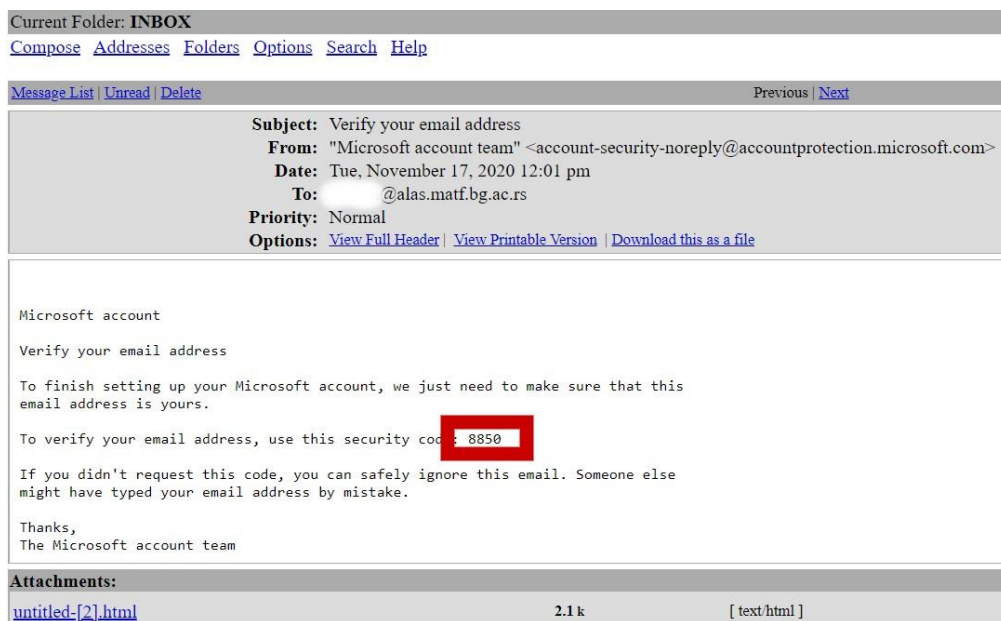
Current Folder: INBOX
Compose Addresses Folders Options Search Help

Message List | Unread | Delete
Previous | Next

Subject: Verify your email address
From: "Microsoft account team" <account-security-noreply@accountprotection.microsoft.com>
Date: Tue, November 17, 2020 12:01 pm
To: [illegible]@alas.matf.bg.ac.rs
Priority: Normal
Options: View Full Header | View Printable Version | Download this as a file

Microsoft account

Verify your email address

To finish setting up your Microsoft account, we just need to make sure that this email address is yours.

To verify your email address, use this security cod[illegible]: 8850

If you didn't request this code, you can safely ignore this email. Someone else might have typed your email address by mistake.

Thanks,
The Microsoft account team

Attachments:

| untitled-[2].html | 2.1 k | [ text/html ] |